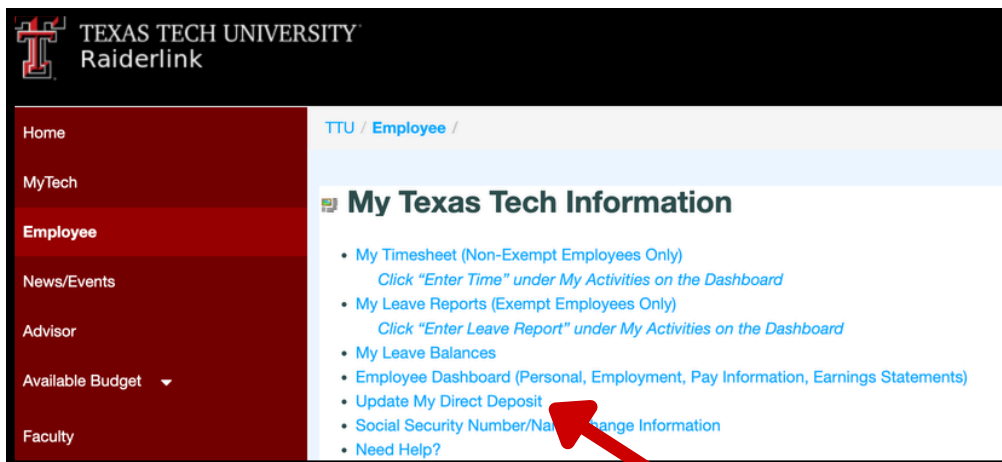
TEXAS TECH UNIVERSITY
Raiderlink

Home

MyTech

Employee

News/Events

Advisor

Available Budget

Faculty

TTU / Employee /

My Texas Tech Information

- My Timesheet (Non-Exempt Employees Only)
  Click "Enter Time" under My Activities on the Dashboard
- My Leave Reports (Exempt Employees Only)
  Click "Enter Leave Report" under My Activities on the Dashboard
- My Leave Balances
- Employee Dashboard (Personal, Employment, Pay Information, Earnings Statements)
- Update My Direct Deposit
- Social Security Number/Na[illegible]ange Information
- Need Help?